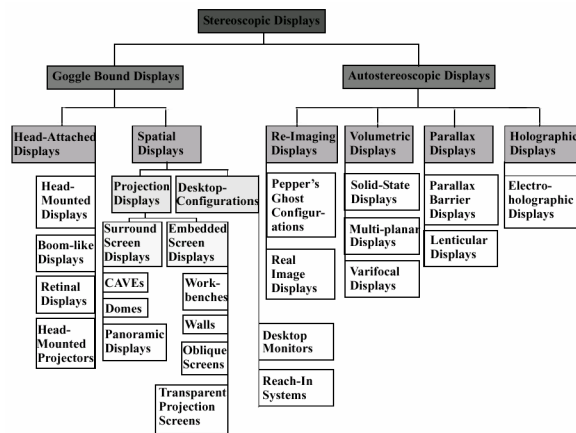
Stereoscopic Displays

Goggle Bound Displays

Autostereoscopic Displays

Head-Attached Displays

Head-Mounted Displays

Boom-like Displays

Retinal Displays

Head-Mounted Projectors

Spatial Displays

Projection Displays

Desktop-Configurations

Surround Screen Displays

CAVEs

Domes

Panoramic Displays

Embedded Screen Displays

Work-benches

Walls

Oblique Screens

Transparent Projection Screens

Desktop Monitors

Reach-In Systems

Re-Imaging Displays

Pepper's Ghost Configur-ations

Real Image Displays

Volumetric Displays

Solid-State Displays

Multi-planar Displays

Varifocal Displays

Parallax Displays

Parallax Barrier Displays

Lenticular Displays

Holographic Displays

Electro-holographic Displays